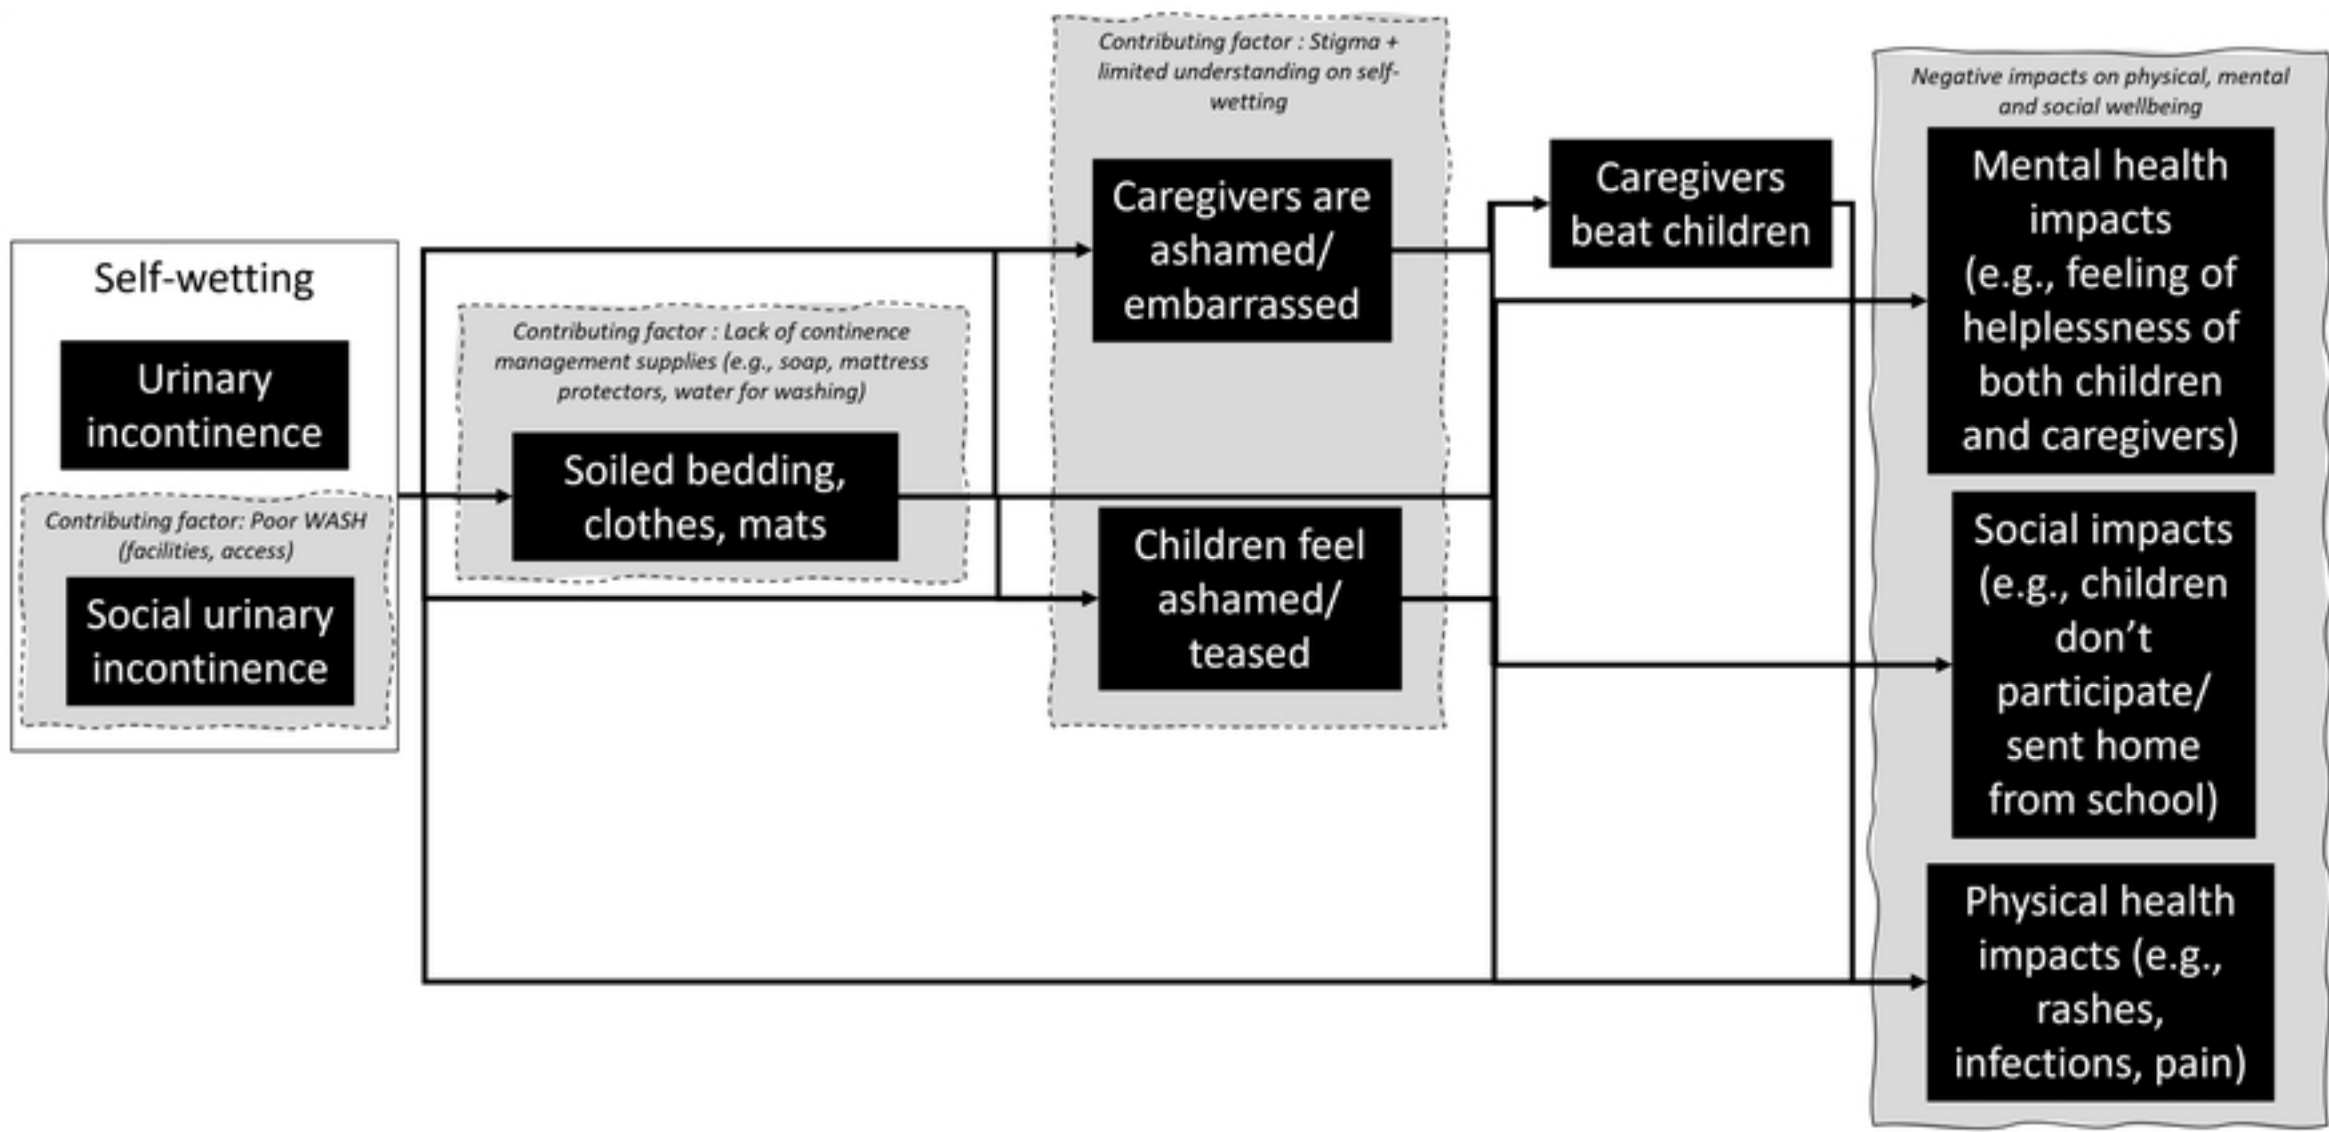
Self-wetting

Urinary incontinence

Contributing factor: Poor WASH (facilities, access)

Social urinary incontinence

Contributing factor : Lack of continence management supplies (e.g., soap, mattress protectors, water for washing)

Soiled bedding, clothes, mats

Contributing factor : Stigma + limited understanding on self-wetting

Caregivers are ashamed/ embarrassed

Children feel ashamed/ teased

Caregivers beat children

Negative impacts on physical, mental and social wellbeing

Mental health impacts (e.g., feeling of helplessness of both children and caregivers)

Social impacts (e.g., children don't participate/ sent home from school)

Physical health impacts (e.g., rashes, infections, pain)